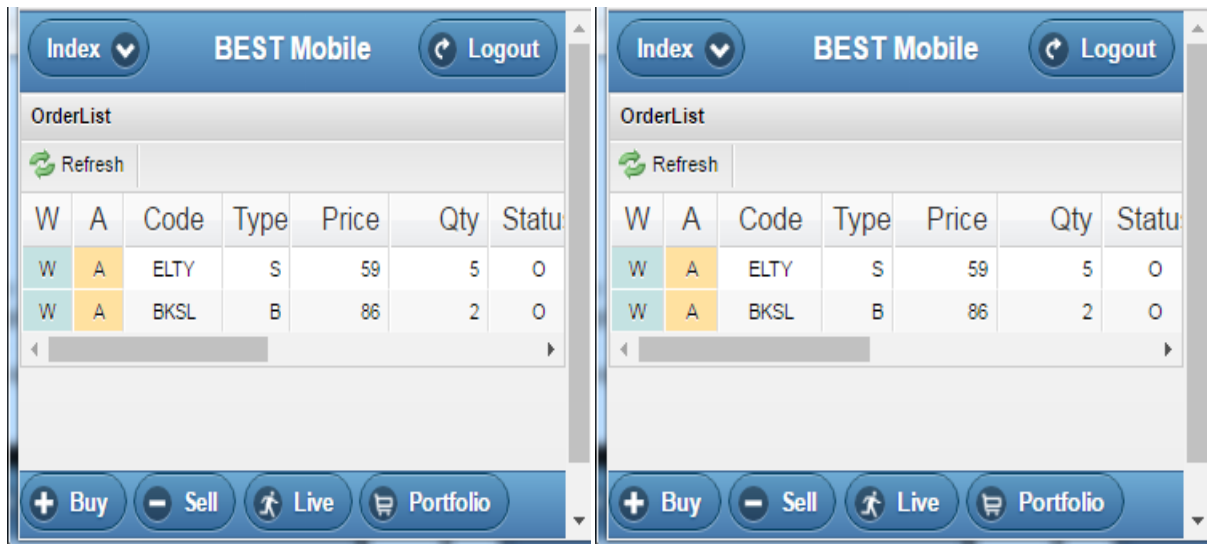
Index BEST Mobile Logout

OrderList

Refresh

| W | A | Code | Type | Price | Qty | Statu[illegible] |
|---|---|---|---|---|---|---|
| W | A | ELTY | S | 59 | 5 | O |
| W | A | BKSL | B | 86 | 2 | O |

Buy Sell Live Portfolio

Index BEST Mobile Logout

OrderList

Refresh

| W | A | Code | Type | Price | Qty | Statu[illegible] |
|---|---|---|---|---|---|---|
| W | A | ELTY | S | 59 | 5 | O |
| W | A | BKSL | B | 86 | 2 | O |

Buy Sell Live Portfolio